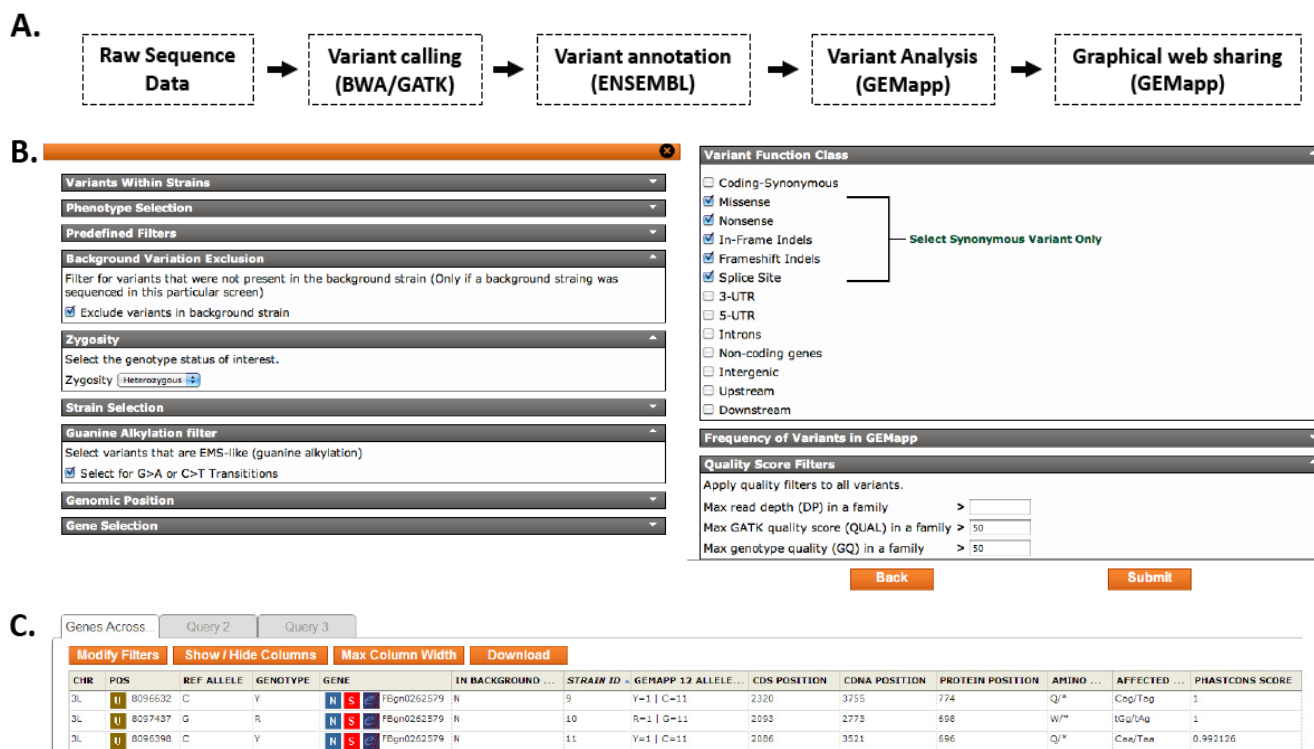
A.

Raw Sequence Data → Variant calling (BWA/GATK) → Variant annotation (ENSEMBL) → Variant Analysis (GEMapp) → Graphical web sharing (GEMapp)

B.

Variants Within Strains

Phenotype Selection

Predefined Filters

Background Variation Exclusion

Filter for variants that were not present in the background strain (Only if a background straing was sequenced in this particular screen)

☑ Exclude variants in background strain

Zygosity

Select the genotype status of interest.

Zygosity Heterozygous

Strain Selection

Guanine Alkylation filter

Select variants that are EMS-like (guanine alkylation)

☑ Select for G>A or C>T Transititions

Genomic Position

Gene Selection

Variant Function Class

☐ Coding-Synonymous
☑ Missense
☑ Nonsense
☑ In-Frame Indels
☑ Frameshift Indels
☑ Splice Site
☐ 3-UTR
☐ 5-UTR
☐ Introns
☐ Non-coding genes
☐ Intergenic
☐ Upstream
☐ Downstream

Select Synonymous Variant Only

Frequency of Variants in GEMapp

Quality Score Filters

Apply quality filters to all variants.

Max read depth (DP) in a family >

Max GATK quality score (QUAL) in a family > 50

Max genotype quality (GQ) in a family > 50

Back

Submit

C.

Genes Across... Query 2 Query 3

Modify Filters Show / Hide Columns Max Column Width Download

| CHR | POS | REF ALLELE | GENOTYPE | GENE | IN BACKGROUND ... | STRAIN ID | GEMAPP 12 ALLELE... | CDS POSITION | CDNA POSITION | PROTEIN POSITION | AMINO ... | AFFECTED ... | PHASTCONS SCORE |
|---|---|---|---|---|---|---|---|---|---|---|---|---|---|
| 3L | U 8096632 | C | Y | N S FBgn0262579 | N | 9 | Y=1 \| C=11 | 2320 | 3755 | 774 | Q/* | Cag/Tag | 1 |
| 3L | U 8097437 | G | R | N S FBgn0262579 | N | 10 | R=1 \| G=11 | 2093 | 2773 | 698 | W/* | tGg/tAg | 1 |
| 3L | U 8096398 | C | Y | N S FBgn0262579 | N | 11 | Y=1 \| C=11 | 2086 | 3521 | 696 | Q/* | Caa/Taa | 0.992126 |